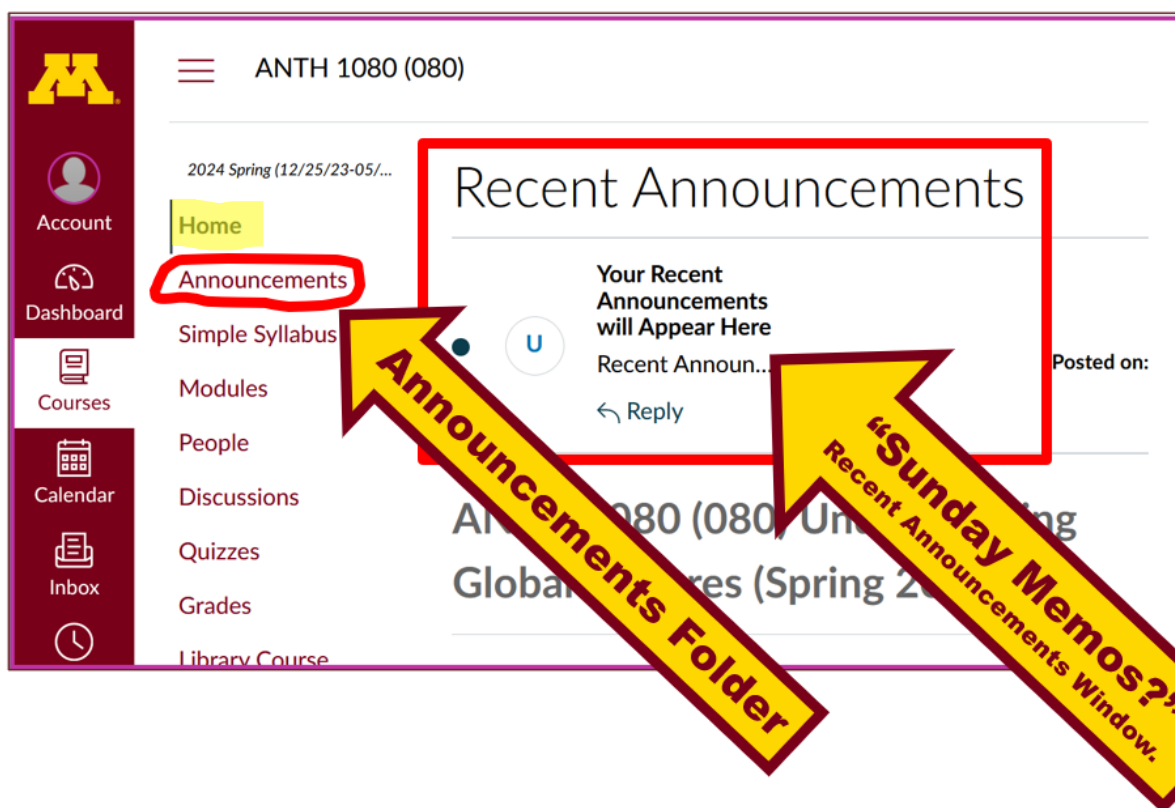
M

Account

Dashboard

Courses

Calendar

Inbox

ANTH 1080 (080)

2024 Spring (12/25/23-05/...

Home

Announcements

Simple Syllabus

Modules

People

Discussions

Quizzes

Grades

Library Course

Recent Announcements

U

Your Recent Announcements will Appear Here

Recent Announ...

Reply

Posted on:

ANTH 1080 (080) Un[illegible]ing Global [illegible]res (Spring 20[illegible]

Announcements Folder

"Sunday Memos?"

Recent Announcements Window.